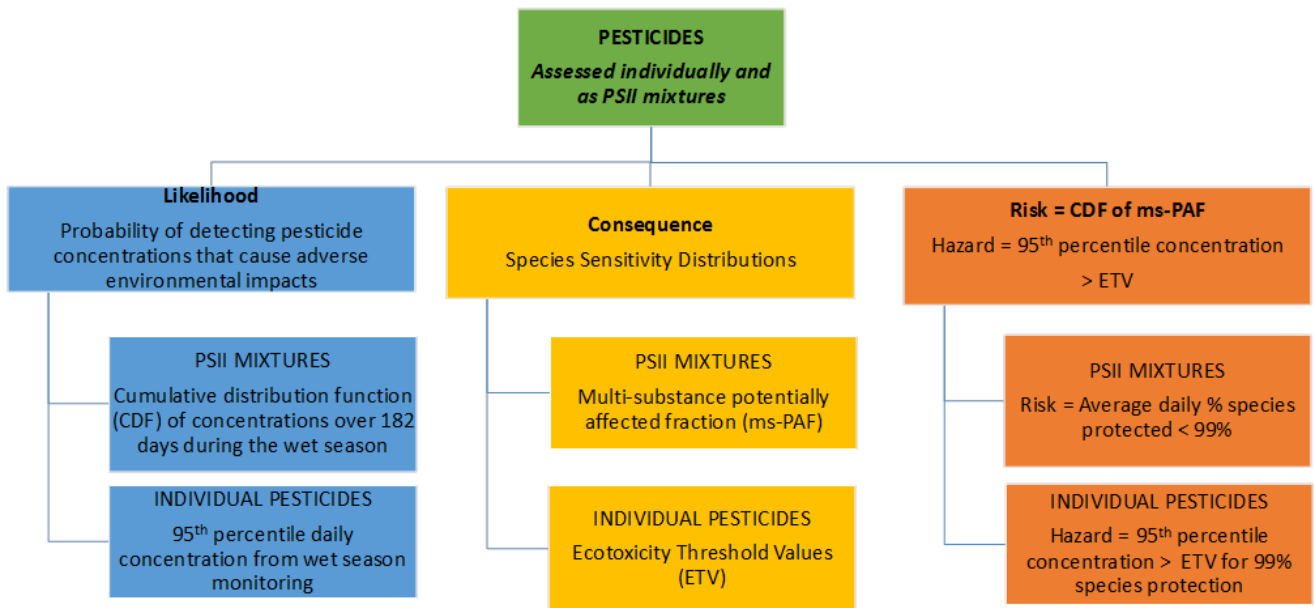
PESTICIDES
*Assessed individually and as PSII mixtures*

**Likelihood**
Probability of detecting pesticide concentrations that cause adverse environmental impacts

PSII MIXTURES
Cumulative distribution function (CDF) of concentrations over 182 days during the wet season

INDIVIDUAL PESTICIDES
95$^{th}$ percentile daily concentration from wet season monitoring

**Consequence**
Species Sensitivity Distributions

PSII MIXTURES
Multi-substance potentially affected fraction (ms-PAF)

INDIVIDUAL PESTICIDES
Ecotoxicity Threshold Values (ETV)

**Risk = CDF of ms-PAF**
Hazard = 95$^{th}$ percentile concentration > ETV

PSII MIXTURES
Risk = Average daily % species protected < 99%

INDIVIDUAL PESTICIDES
Hazard = 95$^{th}$ percentile concentration > ETV for 99% species protection